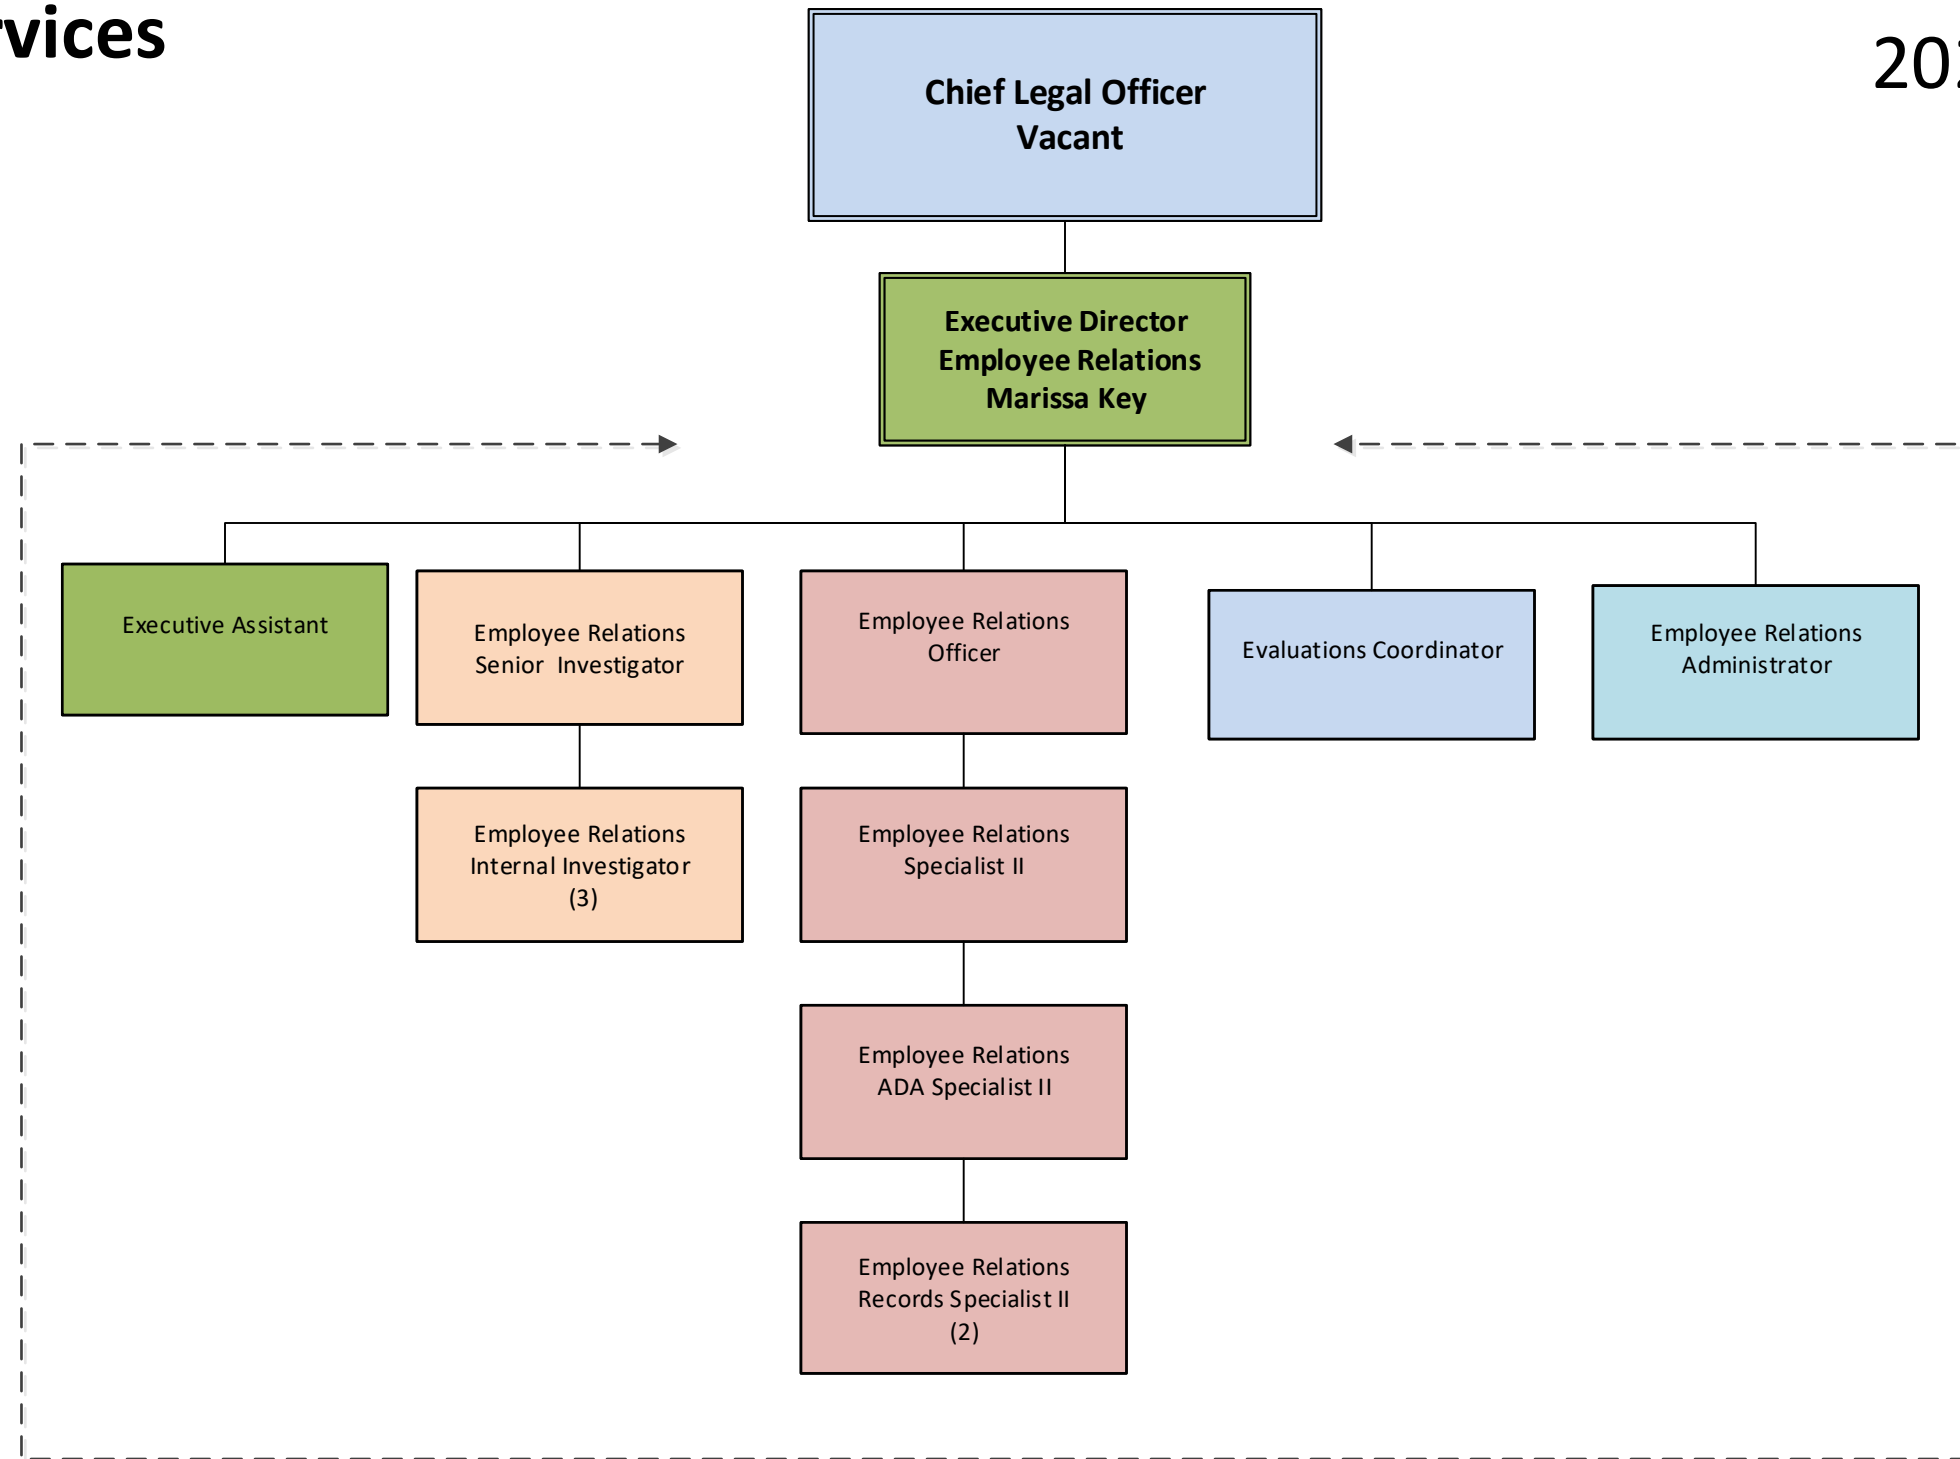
vices

20

Chief Legal Officer
Vacant

Executive Director
Employee Relations
Marissa Key

Executive Assistant

Employee Relations
Senior Investigator

Employee Relations
Internal Investigator
(3)

Employee Relations
Officer

Employee Relations
Specialist II

Employee Relations
ADA Specialist II

Employee Relations
Records Specialist II
(2)

Evaluations Coordinator

Employee Relations
Administrator